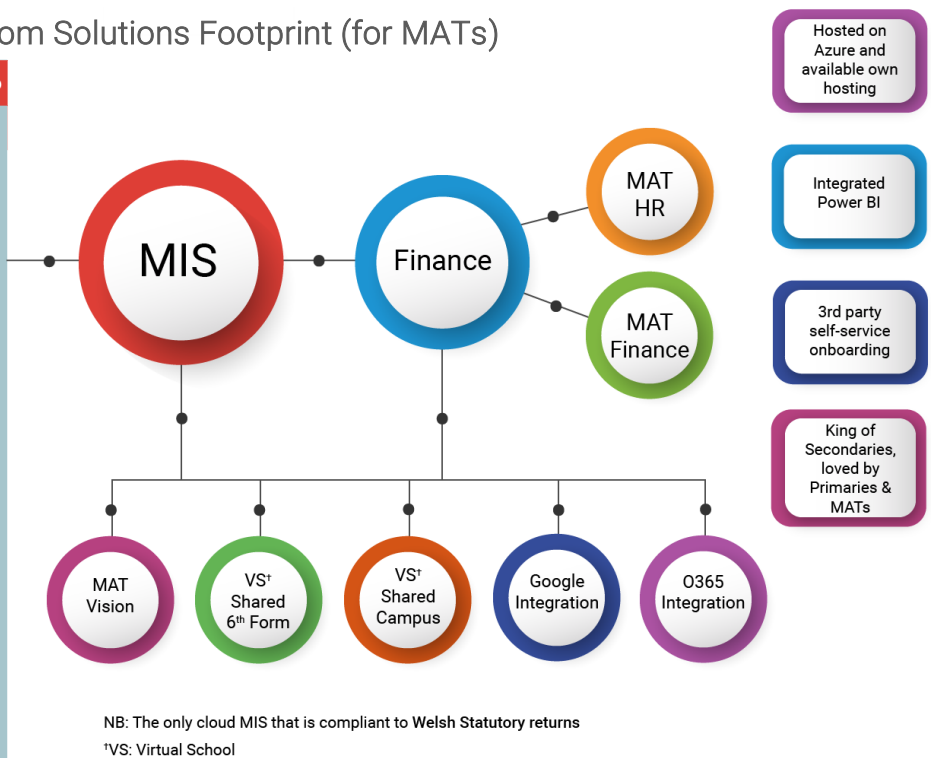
om Solutions Footprint (for MATs)

Hosted on Azure and available own hosting

Integrated Power BI

3rd party self-service onboarding

King of Secondaries, loved by Primaries & MATs

MIS

Finance

MAT HR

MAT Finance

MAT Vision

VS† Shared 6th Form

VS† Shared Campus

Google Integration

O365 Integration

NB: The only cloud MIS that is compliant to Welsh Statutory returns

†VS: Virtual School